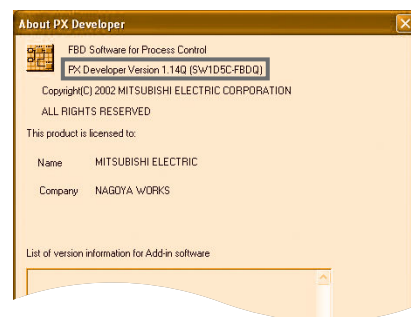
About PX Developer

FBD Software for Process Control

PX Developer Version 1.14Q (SW1D5C-FBDQ)

Copyright(C) 2002 MITSUBISHI ELECTRIC CORPORATION

ALL RIGHTS RESERVED

This product is licensed to:

Name MITSUBISHI ELECTRIC

Company NAGOYA WORKS

List of version information for Add-in software